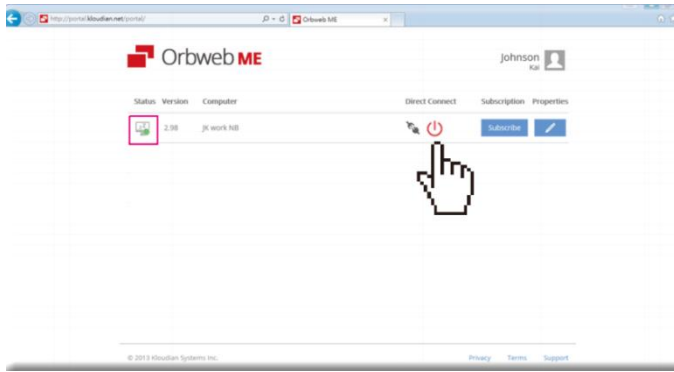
http://portal.kloudian.net/portal/
Orbweb ME

Orbweb ME

Johnson
Kai

| Status | Version | Computer | Direct Connect | Subscription | Properties |
|---|---|---|---|---|---|
| | 2.98 | JK work NB | | Subscribe | |

© 2013 Kloudian Systems Inc.
Privacy Terms Support